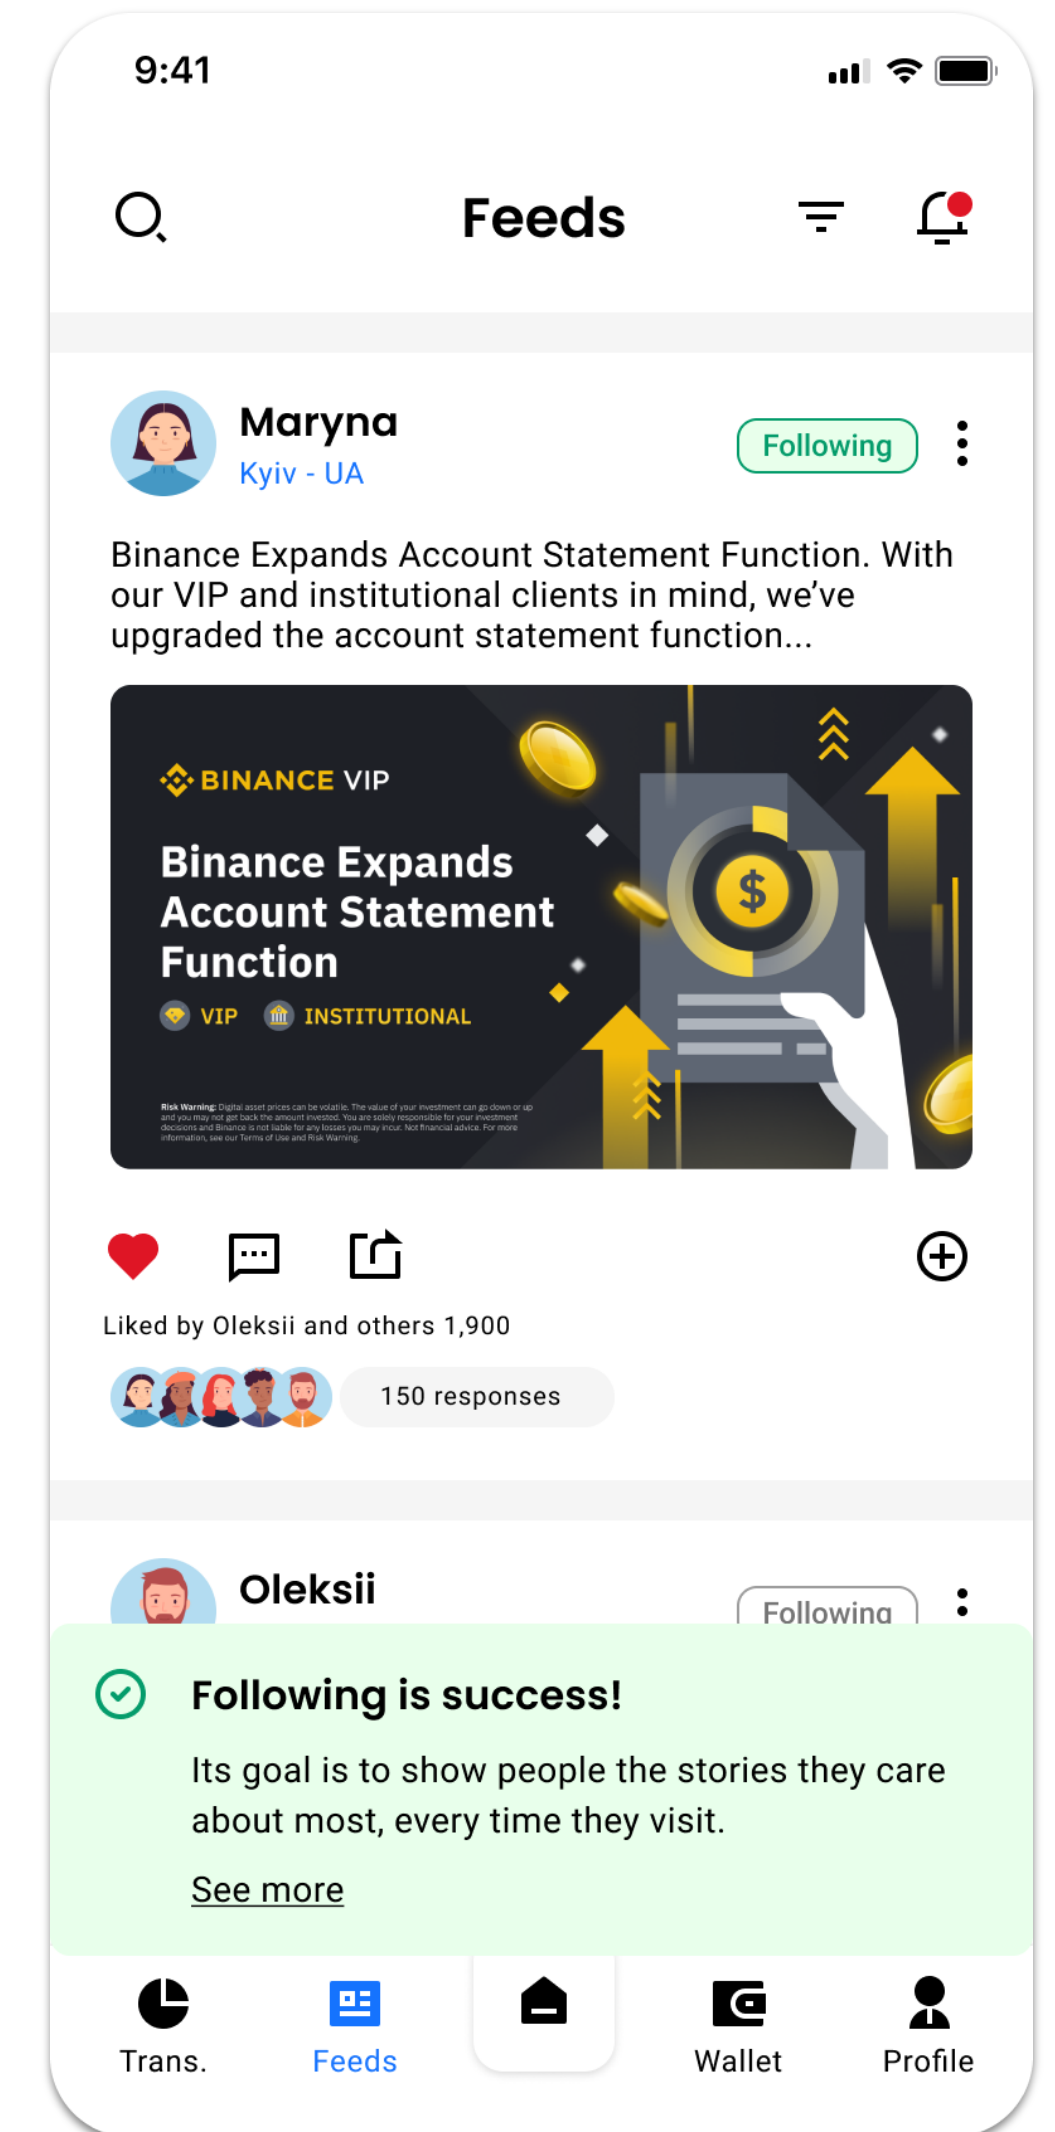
9:41

Feeds

Maryna
Kyiv - UA

Following

Binance Expands Account Statement Function. With our VIP and institutional clients in mind, we've upgraded the account statement function...

BINANCE VIP

Binance Expands Account Statement Function

VIP INSTITUTIONAL

Risk Warning: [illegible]

Liked by Oleksii and others 1,900

150 responses

Oleksii

Following

Following is success!

Its goal is to show people the stories they care about most, every time they visit.

See more

Trans. Feeds Wallet Profile